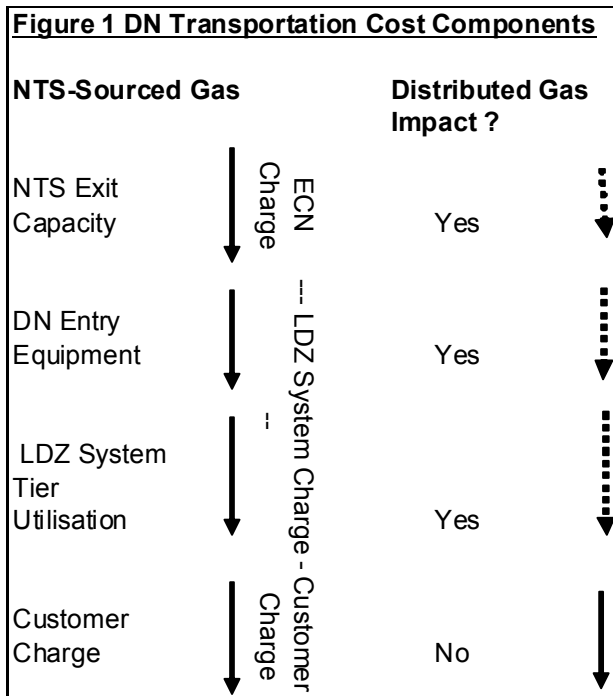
Figure 1 DN Transportation Cost Components

NTS-Sourced Gas

Distributed Gas Impact ?

NTS Exit Capacity

ECN Charge

Yes

DN Entry Equipment

Yes

LDZ System Tier Utilisation

LDZ System Charge

Yes

Customer Charge

Customer Charge

No